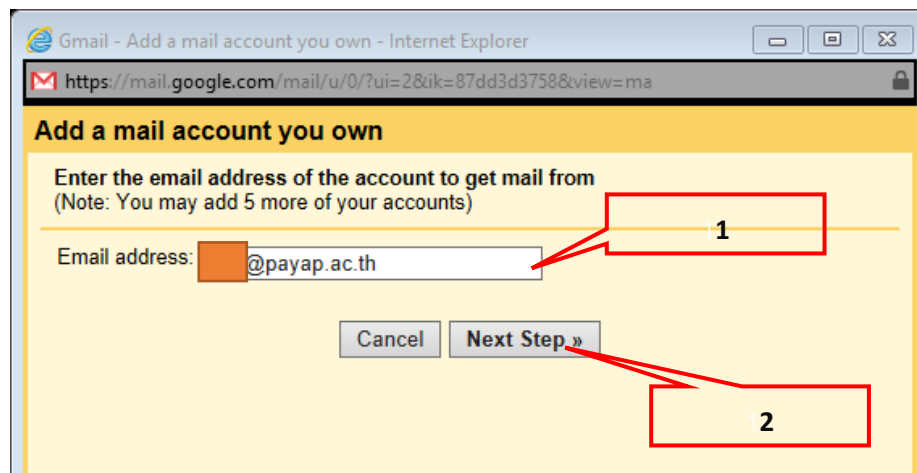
Gmail - Add a mail account you own - Internet Explorer

https://mail.google.com/mail/u/0/?ui=2&ik=87dd3d3758&view=ma

Add a mail account you own

Enter the email address of the account to get mail from
(Note: You may add 5 more of your accounts)

Email address: @payap.ac.th

1

Cancel Next Step »

2